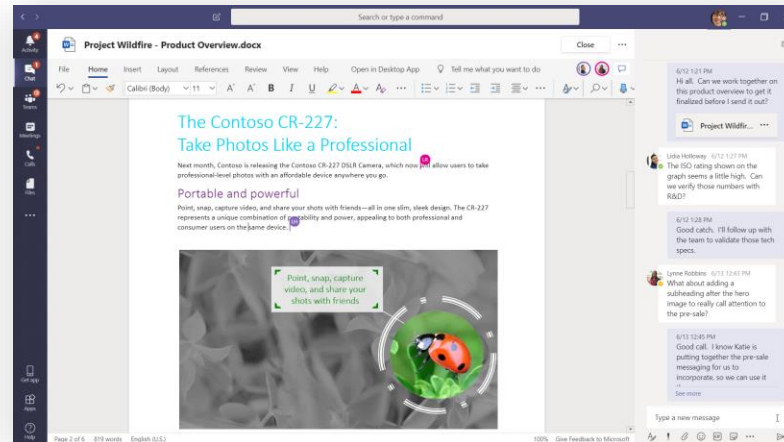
Search or type a command

Activity
Chat
Teams
Meetings
Calls
Files
...
Get app
Apps
Help

Project Wildfire - Product Overview.docx
Close

File Home Insert Layout References Review View Help Open in Desktop App Tell me what you want to do

Calibri (Body) 11 A A B I U

The Contoso CR-227: Take Photos Like a Professional

Next month, Contoso is releasing the Contoso CR-227 DSLR Camera, which now will allow users to take professional-level photos with an affordable device anywhere you go.

Portable and powerful

Point, snap, capture video, and share your shots with friends—all in one slim, sleek design. The CR-227 represents a unique combination of portability and power, appealing to both professional and consumer users on the same device.

Point, snap, capture video, and share your shots with friends

Page 2 of 6 819 words English (U.S.) 100% Give Feedback to Microsoft

6/12 1:21 PM
Hi all. Can we work together on this product overview to get it finalized before I send it out?

Project Wildfir... ...

Lidia Holloway 6/12 1:27 PM
The ISO rating shown on the graph seems a little high. Can we verify those numbers with R&D?

6/12 1:28 PM
Good catch. I'll follow up with the team to validate those tech specs.

Lynne Robbins 6/13 12:43 PM
What about adding a subheading after the hero image to really call attention to the pre-sale?

6/13 12:45 PM
Good call. I know Katie is putting together the pre-sale messaging for us to incorporate, so we can use it

See more

Type a new message